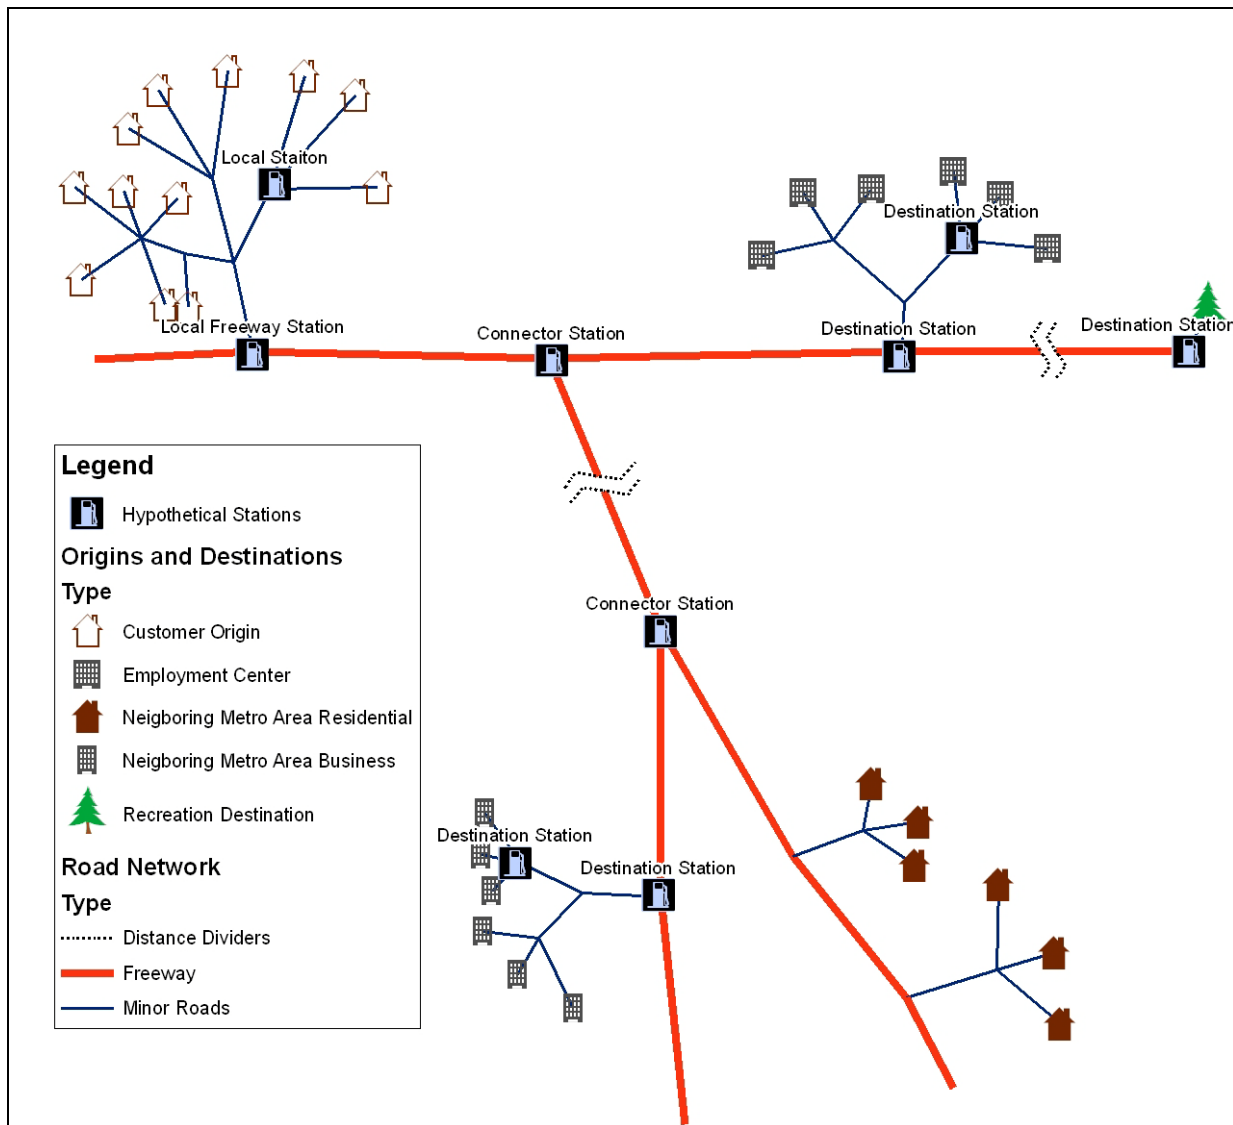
Local Staiton

Destination Station

Local Freeway Station

Connector Station

Destination Station

Destination Statior

Legend

Hypothetical Stations

Origins and Destinations

Type

Customer Origin

Employment Center

Neigboring Metro Area Residential

Neigboring Metro Area Business

Recreation Destination

Road Network

Type

Distance Dividers

Freeway

Minor Roads

Connector Station

Destination Station

Destination Station